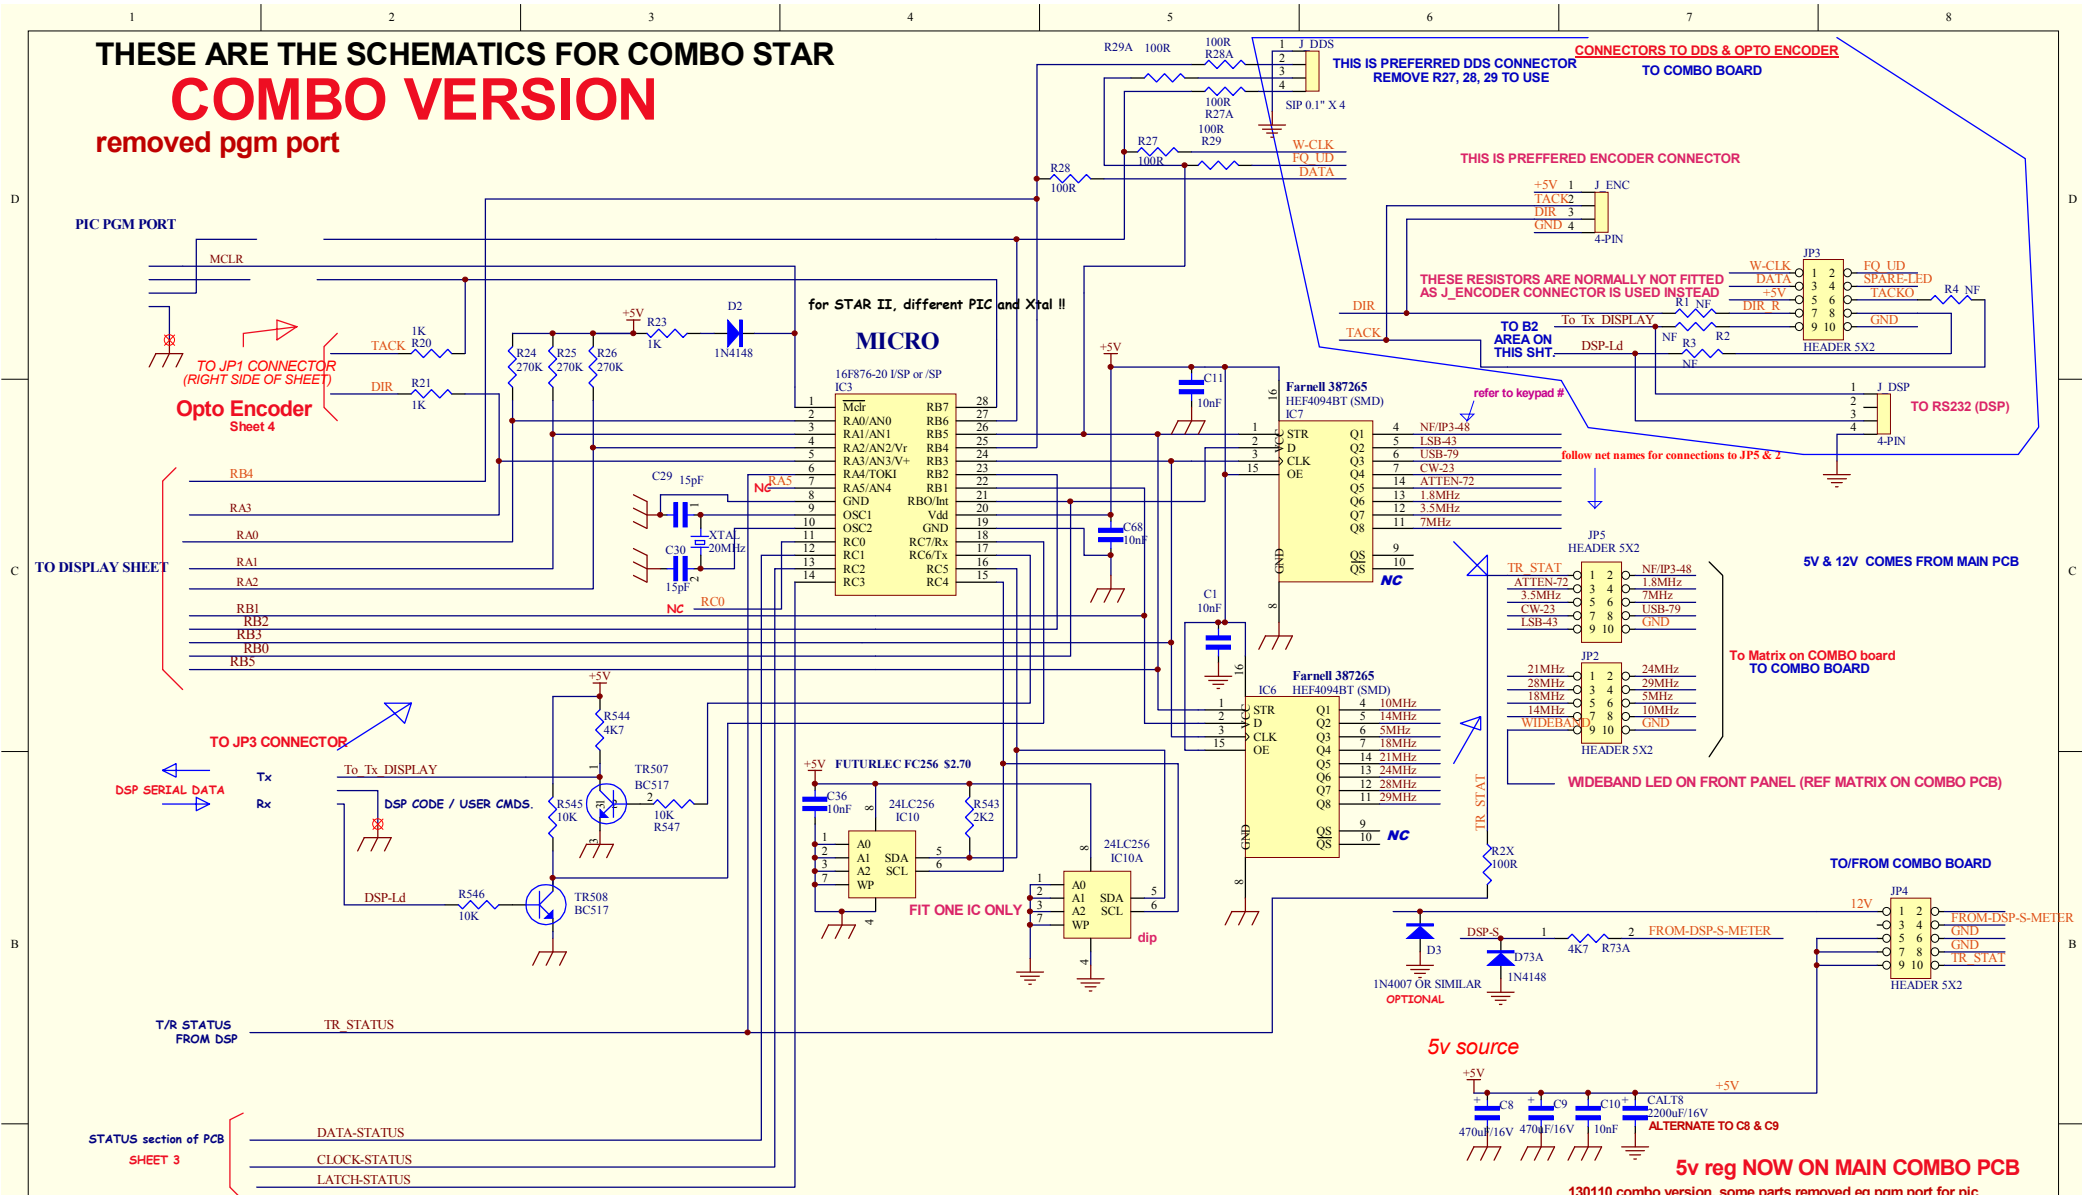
1 2 3 4 5 6 7 8

THESE ARE THE SCHEMATICS FOR COMBO STAR
COMBO VERSION
removed pgm port

R29A 100R
100R R28A
1 J_DDS
2
3
4
SIP 0.1" X 4
THIS IS PREFERRED DDS CONNECTOR
REMOVE R27, 28, 29 TO USE
CONNECTORS TO DDS & OPTO ENCODER
TO COMBO BOARD
100R R27A
100R R29
R27 100R
W-CLK
FQ_UD
DATA
R28 100R
THIS IS PREFFERED ENCODER CONNECTOR
+5V 1 J_ENC
TACK 2
DIR 3
GND 4
4-PIN

PIC PGM PORT
MCLR
TACK 1K R20
TO JP1 CONNECTOR (RIGHT SIDE OF SHEET)
DIR R21 1K
Opto Encoder
Sheet 4

for STAR II, different PIC and Xtal !!
MICRO
16F876-20 I/SP or /SP
IC3
+5V R23 1K
D2 1N4148
R24 270K R25 270K R26 270K

JP3
W-CLK DATA +5V DIR_R
FQ_UD SPARE-LED TACKO GND
THESE RESISTORS ARE NORMALLY NOT FITTED AS J_ENCODER CONNECTOR IS USED INSTEAD
DIR
R1 NF
R4 NF
To_Tx_DISPLAY
TACK
TO B2 AREA ON THIS SHT.
DSP-Ld
NF R3 NF
R2
HEADER 5X2
1 J_DSP
2
3
4
4-PIN
TO RS232 (DSP)

+5V
C11 10nF
Farnell 387265
HEF4094BT (SMD)
IC7
refer to keypad #
STR D CLK OE
Q1 Q2 Q3 Q4 Q5 Q6 Q7 Q8
QS QS
NF/JP3-48
LSB-43
USB-79
CW-23
ATTEN-72
1.8MHz
3.5MHz
7MHz
follow net names for connections to JP5 & 2
NC

Mclr
RA0/AN0
RA1/AN1
RA2/AN2/Vr
RA3/AN3/V+
RA4/TOKI
RA5/AN4
GND
OSC1
OSC2
RC0
RC1
RC2
RC3
RB7
RB6
RB5
RB4
RB3
RB2
RB1
RBO/Int
Vdd
GND
RC7/Rx
RC6/Tx
RC5
RC4

RB4
RA3
RA0
TO DISPLAY SHEET
RA1
RA2
RB1
RB2
RB3
RB0
RB5
C29 15pF
RA5
NC
XTAL 20MHz
C30 15pF
NC RC0
C68 10nF
C1 10nF

JP5
HEADER 5X2
TR_STAT
ATTEN-72
3.5MHz
CW-23
LSB-43
NF/JP3-48
1.8MHz
7MHz
USB-79
GND
5V & 12V COMES FROM MAIN PCB
To Matrix on COMBO board
TO COMBO BOARD
JP2
21MHz
28MHz
18MHz
14MHz
WIDEBAND
24MHz
29MHz
5MHz
10MHz
GND
HEADER 5X2
WIDEBAND LED ON FRONT PANEL (REF MATRIX ON COMBO PCB)

Farnell 387265
IC6 HEF4094BT (SMD)
10MHz
14MHz
5MHz
18MHz
21MHz
24MHz
28MHz
29MHz
NC
TR_STAT
R2X 100R

+5V
R544 4K7
TO JP3 CONNECTOR
TR507 BC517
To_Tx_DISPLAY
Tx
Rx
DSP SERIAL DATA
DSP CODE / USER CMDS.
R545 10K
10K R547
DSP-Ld
R546 10K
TR508 BC517

+5V FUTURLEC FC256 $2.70
C36 10nF
24LC256 IC10
R543 2K2
A0 A1 A2 WP SDA SCL
24LC256 IC10A
FIT ONE IC ONLY
dip

TO/FROM COMBO BOARD
JP4
12V
FROM-DSP-S-METER
GND
GND
TR_STAT
HEADER 5X2
D3
1N4007 OR SIMILAR
OPTIONAL
DSP-S
D73A 1N4148
4K7 R73A
FROM-DSP-S-METER

T/R STATUS FROM DSP
TR_STATUS
5v source
+5V
C8 470uF/16V
C9 470uF/16V
C10 10nF
CALT8 2200uF/16V
ALTERNATE TO C8 & C9
+5V

STATUS section of PCB
SHEET 3
DATA-STATUS
CLOCK-STATUS
LATCH-STATUS
5v reg NOW ON MAIN COMBO PCB
130110 combo version, some parts removed eg pgm port for pic